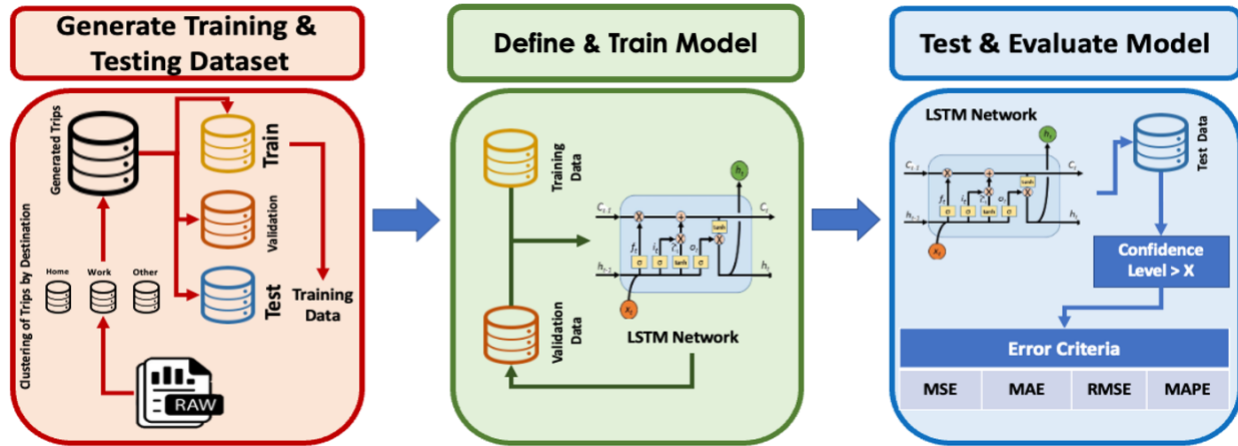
Generate Training & Testing Dataset

Generated Trips

Train

Validation

Test

Training Data

Home Work Other

Clustering of Trips by Destination

RAW

Define & Train Model

Training Data

Validation Data

$C_{t-1}$ $C_t$ $h_{t-1}$ $h_t$ $f_t$ $i_t$ $\tilde{C}_t$ $o_t$ $x_t$ $h_t$

σ σ tanh σ tanh

LSTM Network

Test & Evaluate Model

LSTM Network

$C_{t-1}$ $C_t$ $h_{t-1}$ $h_t$ $f_t$ $i_t$ $\tilde{C}_t$ $o_t$ $x_t$ $h_t$

σ σ tanh σ tanh

Test Data

Confidence Level > X

Error Criteria

| MSE | MAE | RMSE | MAPE |
|---|---|---|---|